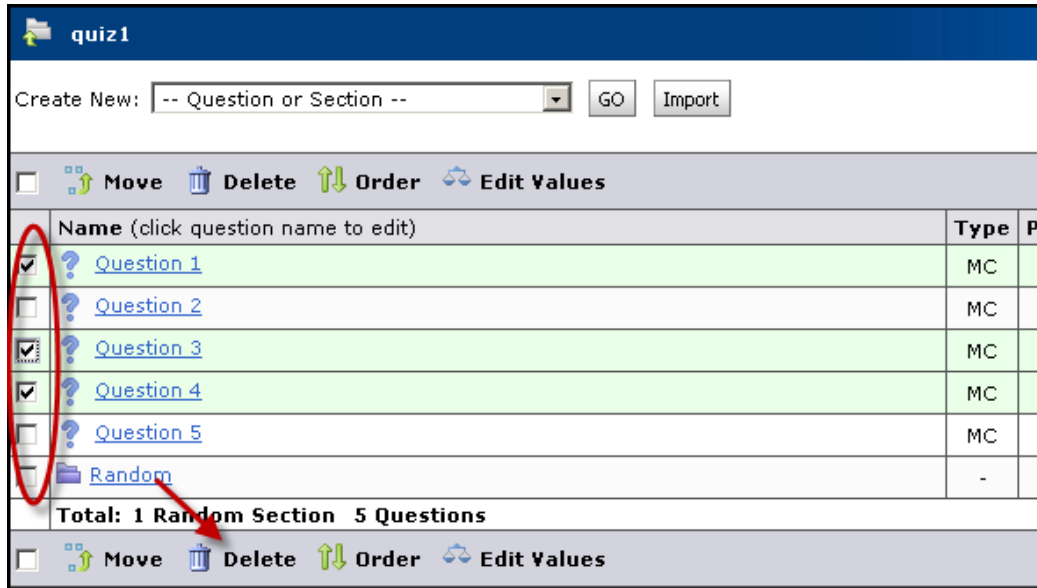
quiz1

Create New: -- Question or Section -- GO Import

Move Delete Order Edit Values

| Name (click question name to edit) | Type | P |
|---|---|---|
| Question 1 | MC | |
| Question 2 | MC | |
| Question 3 | MC | |
| Question 4 | MC | |
| Question 5 | MC | |
| Random | - | |

Total: 1 Random Section 5 Questions

Move Delete Order Edit Values